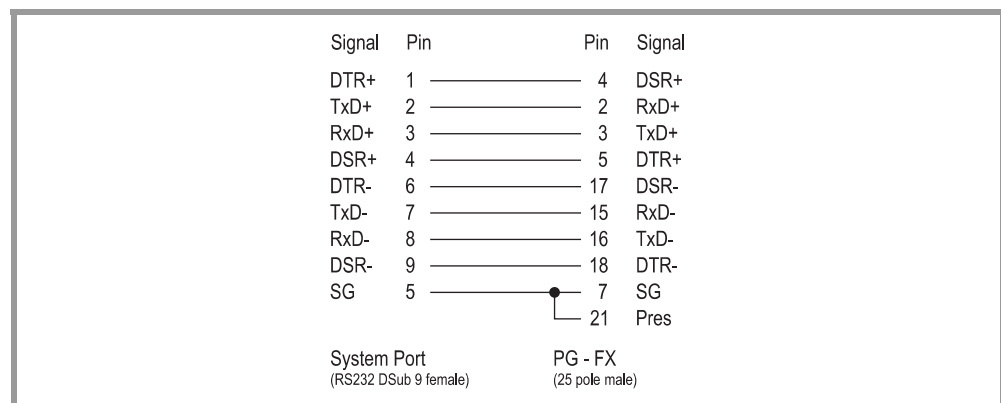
| Signal | Pin | Pin | Signal |
|---|---|---|---|
| DTR+ | 1 | 4 | DSR+ |
| TxD+ | 2 | 2 | RxD+ |
| RxD+ | 3 | 3 | TxD+ |
| DSR+ | 4 | 5 | DTR+ |
| DTR- | 6 | 17 | DSR- |
| TxD- | 7 | 15 | RxD- |
| RxD- | 8 | 16 | TxD- |
| DSR- | 9 | 18 | DTR- |
| SG | 5 | 7 | SG |
| | | 21 | Pres |

System Port
(RS232 DSub 9 female)

PG - FX
(25 pole male)